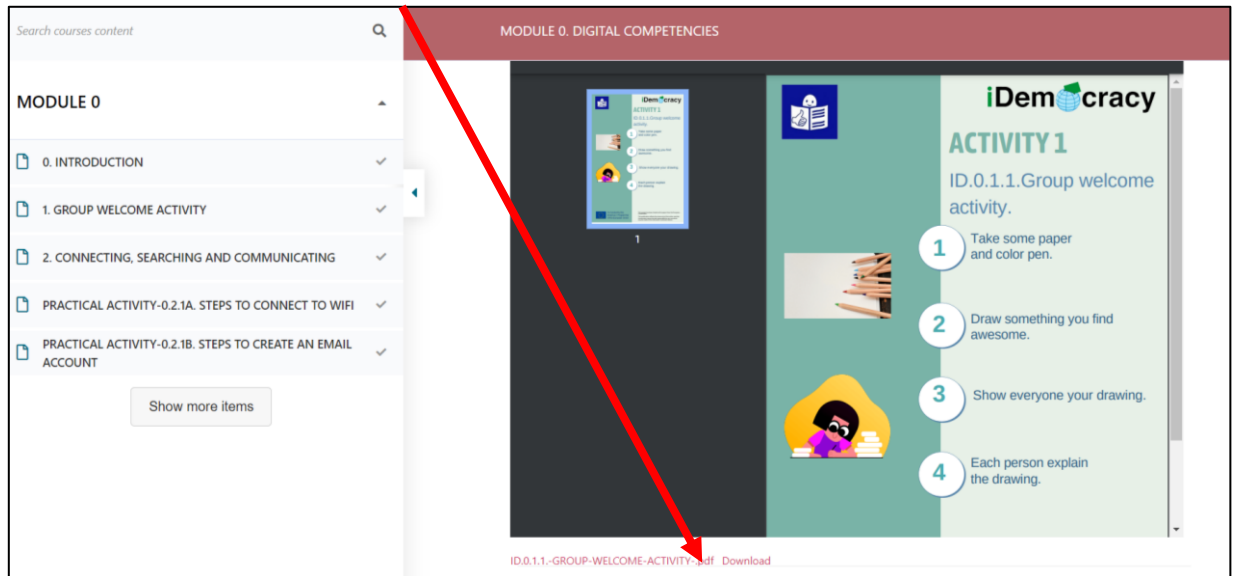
Search courses content

MODULE 0

0. INTRODUCTION

1. GROUP WELCOME ACTIVITY

2. CONNECTING, SEARCHING AND COMMUNICATING

PRACTICAL ACTIVITY-0.2.1A. STEPS TO CONNECT TO WIFI

PRACTICAL ACTIVITY-0.2.1B. STEPS TO CREATE AN EMAIL ACCOUNT

Show more items

MODULE 0. DIGITAL COMPETENCIES

1

iDemocracy

ACTIVITY 1

ID.0.1.1.Group welcome activity.

1 Take some paper and color pen.

2 Draw something you find awesome.

3 Show everyone your drawing.

4 Each person explain the drawing.

ID.0.1.1.-GROUP-WELCOME-ACTIVITY-.pdf Download